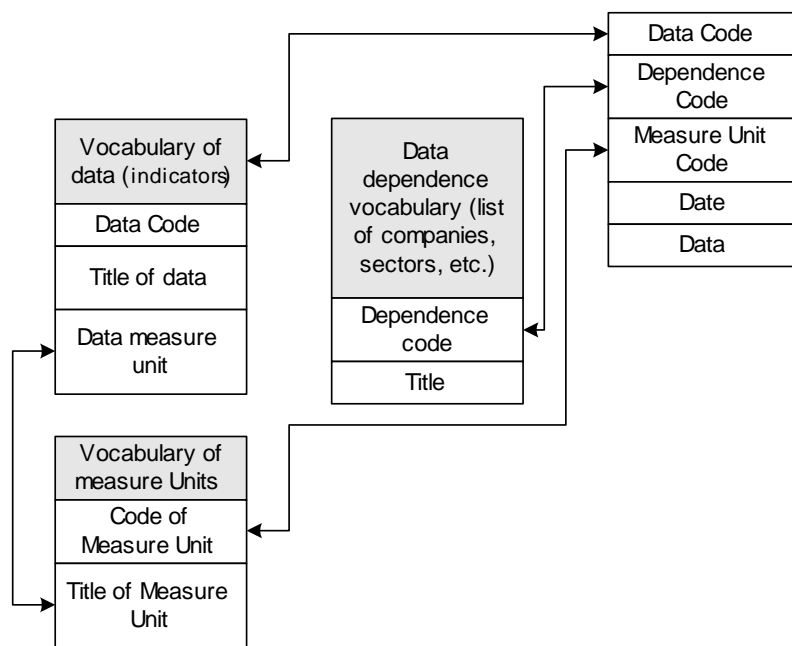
Vocabulary of data (indicators)

Data Code

Title of data

Data measure unit

Data dependence vocabulary (list of companies, sectors, etc.)

Dependence code

Title

Data Code

Dependence Code

Measure Unit Code

Date

Data

Vocabulary of measure Units

Code of Measure Unit

Title of Measure Unit